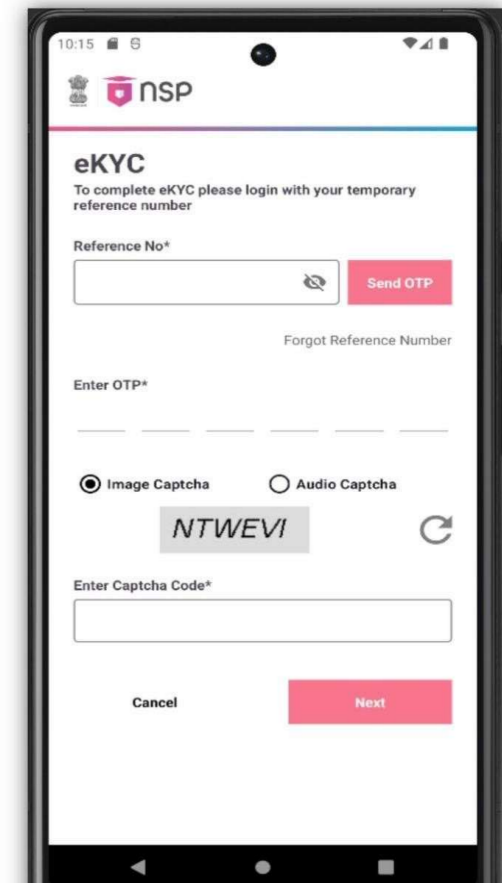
10:15

nsp

eKYC

To complete eKYC please login with your temporary reference number

Reference No*

Send OTP

Forgot Reference Number

Enter OTP*

Image Captcha

Audio Captcha

NTWEVI

Enter Captcha Code*

Cancel

Next